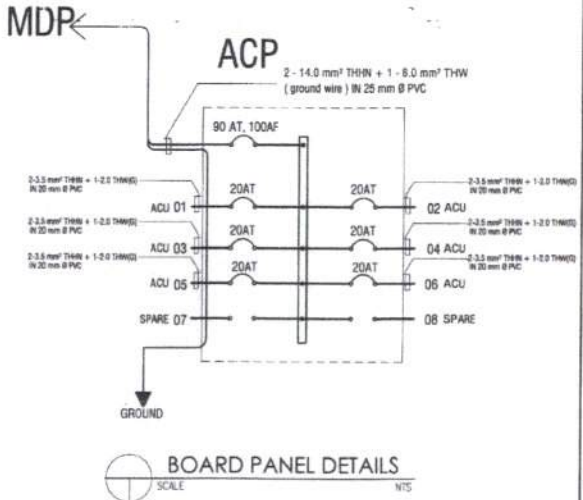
MDP

ACP

2 - 14.0 mm² THHN + 1 - 8.0 mm² THW ( ground wire ) IN 25 mm Ø PVC

90 AT, 100AF

2-3.5 mm² THHN + 1-2.0 THW(G) IN 20 mm Ø PVC

ACU 01

20AT

20AT

02 ACU

2-3.5 mm² THHN + 1-2.0 THW(G) IN 20 mm Ø PVC

2-3.5 mm² THHN + 1-2.0 THW(G) IN 20 mm Ø PVC

ACU 03

20AT

20AT

04 ACU

2-3.5 mm² THHN + 1-2.0 THW(G) IN 20 mm Ø PVC

2-3.5 mm² THHN + 1-2.0 THW(G) IN 20 mm Ø PVC

ACU 05

20AT

20AT

06 ACU

2-3.5 mm² THHN + 1-2.0 THW(G) IN 20 mm Ø PVC

SPARE 07

08 SPARE

GROUND

BOARD PANEL DETAILS

SCALE

NTS